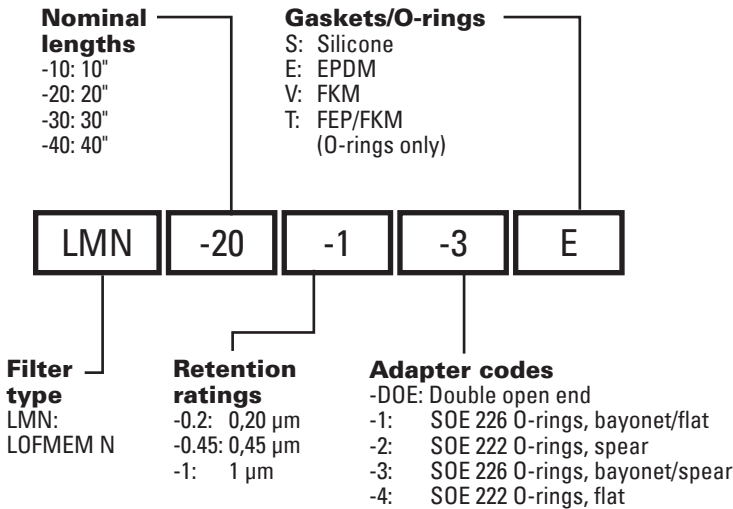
**Nominal lengths**
-10: 10"
-20: 20"
-30: 30"
-40: 40"

**Gaskets/O-rings**
S: Silicone
E: EPDM
V: FKM
T: FEP/FKM (O-rings only)

LMN -20 -1 -3 E

**Filter type**
LMN: LOFMEM N

**Retention ratings**
-0.2: 0,20 µm
-0.45: 0,45 µm
-1: 1 µm

**Adapter codes**
-DOE: Double open end
-1: SOE 226 O-rings, bayonet/flat
-2: SOE 222 O-rings, spear
-3: SOE 226 O-rings, bayonet/spear
-4: SOE 222 O-rings, flat